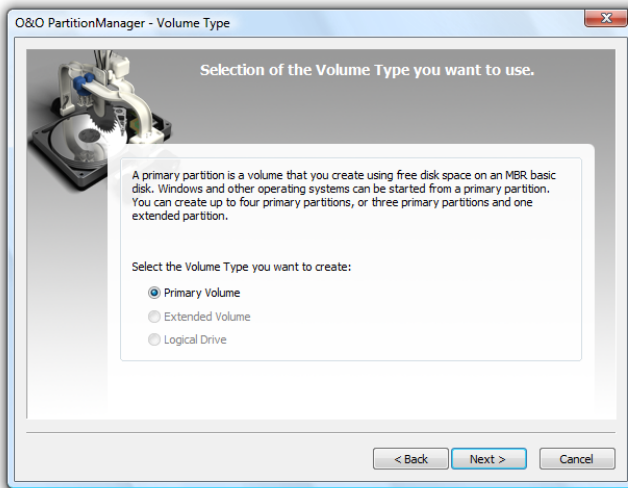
O&O PartitionManager - Volume Type

Selection of the Volume Type you want to use.

A primary partition is a volume that you create using free disk space on an MBR basic disk. Windows and other operating systems can be started from a primary partition. You can create up to four primary partitions, or three primary partitions and one extended partition.

Select the Volume Type you want to create:

Primary Volume
Extended Volume
Logical Drive

< Back
Next >
Cancel